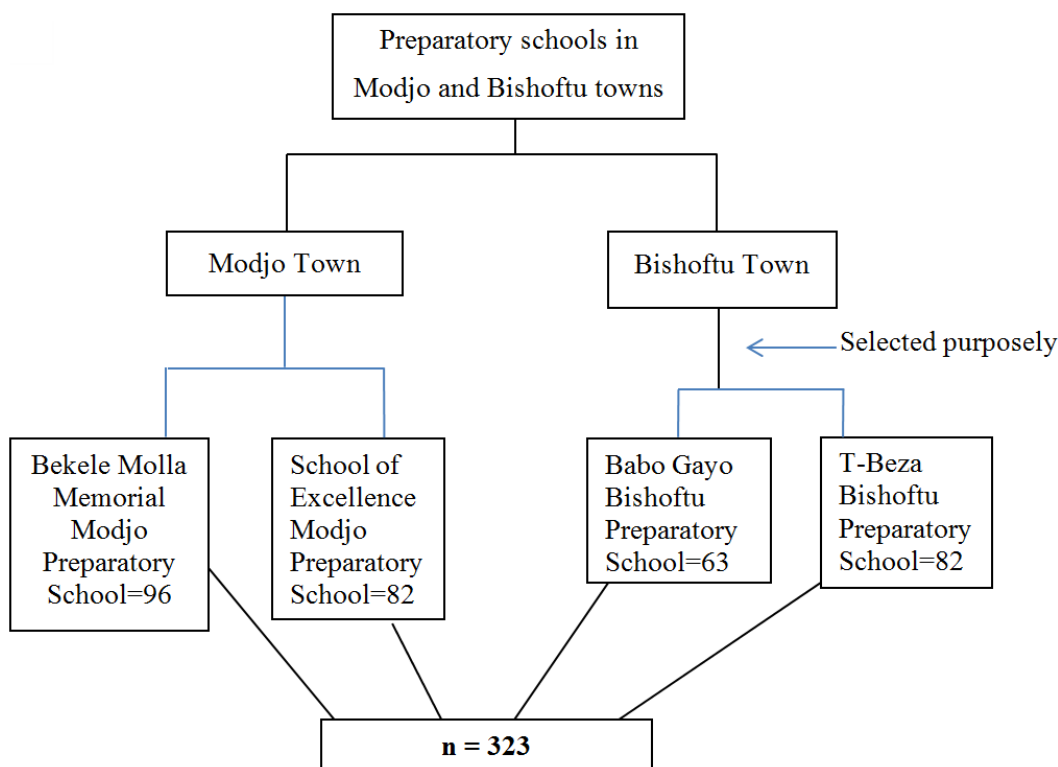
Preparatory schools in Modjo and Bishoftu towns

Modjo Town

Bishoftu Town

Selected purposely

Bekele Molla Memorial Modjo Preparatory School=96

School of Excellence Modjo Preparatory School=82

Babo Gayo Bishoftu Preparatory School=63

T-Beza Bishoftu Preparatory School=82

n = 323